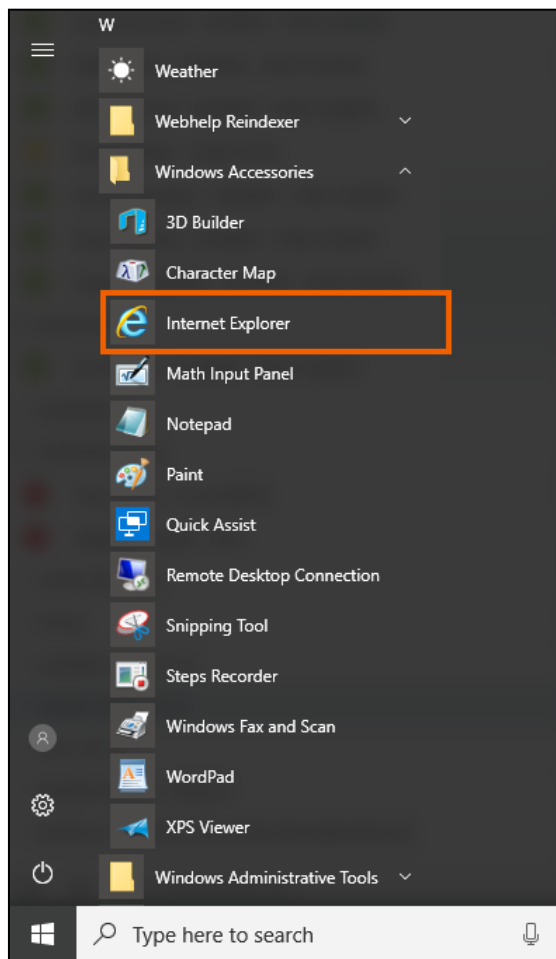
W
Weather
Webhelp Reindexer
Windows Accessories
3D Builder
Character Map
Internet Explorer
Math Input Panel
Notepad
Paint
Quick Assist
Remote Desktop Connection
Snipping Tool
Steps Recorder
Windows Fax and Scan
WordPad
XPS Viewer
Windows Administrative Tools
Type here to search